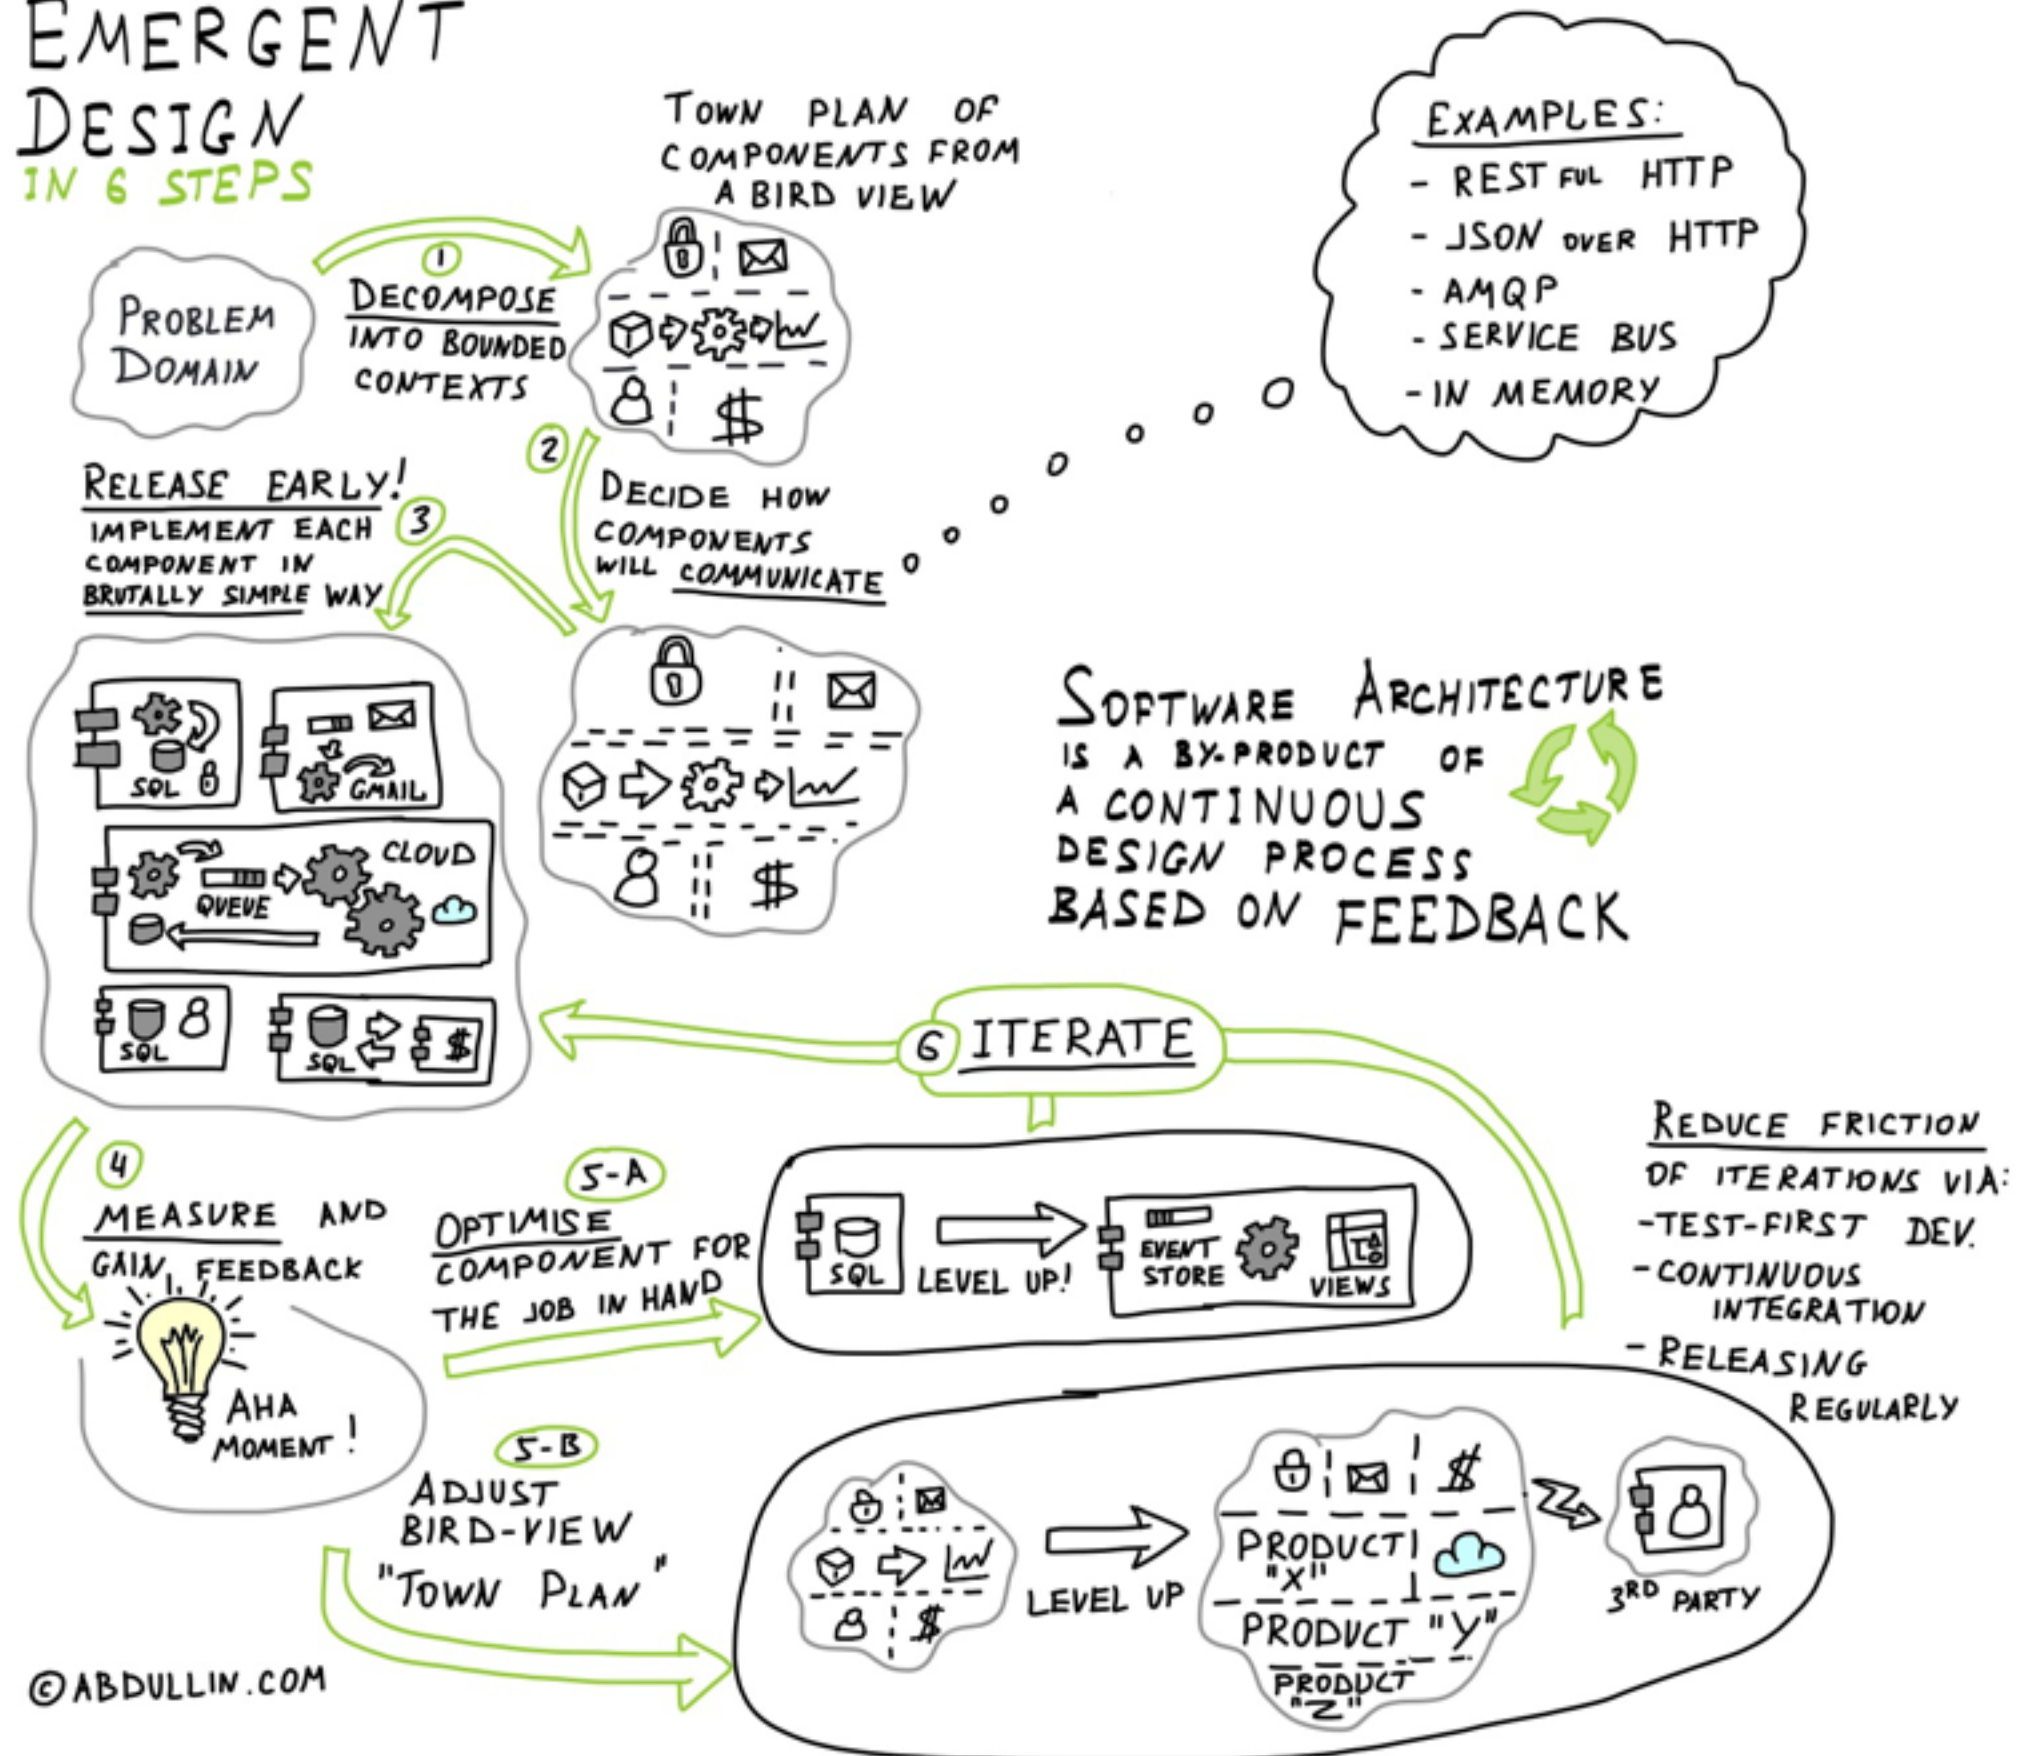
EMERGENT DESIGN
IN 6 STEPS

PROBLEM DOMAIN

1
DECOMPOSE INTO BOUNDED CONTEXTS

TOWN PLAN OF COMPONENTS FROM A BIRD VIEW

EXAMPLES:
- RESTFUL HTTP
- JSON OVER HTTP
- AMQP
- SERVICE BUS
- IN MEMORY

2
DECIDE HOW COMPONENTS WILL COMMUNICATE

$

RELEASE EARLY!
3
IMPLEMENT EACH COMPONENT IN BRUTALLY SIMPLE WAY

SQL
GMAIL
CLOUD
QUEUE
SQL
SQL
$

$

SOFTWARE ARCHITECTURE IS A BY-PRODUCT OF A CONTINUOUS DESIGN PROCESS BASED ON FEEDBACK

6 ITERATE

4
MEASURE AND GAIN FEEDBACK

AHA MOMENT!

5-A
OPTIMISE COMPONENT FOR THE JOB IN HAND

SQL
LEVEL UP!
EVENT STORE
VIEWS

REDUCE FRICTION OF ITERATIONS VIA:
-TEST-FIRST DEV.
-CONTINUOUS INTEGRATION
- RELEASING REGULARLY

5-B
ADJUST BIRD-VIEW "TOWN PLAN"

$
LEVEL UP
$
PRODUCT "X"
PRODUCT "Y"
PRODUCT "Z"
3RD PARTY

©ABDULLIN.COM